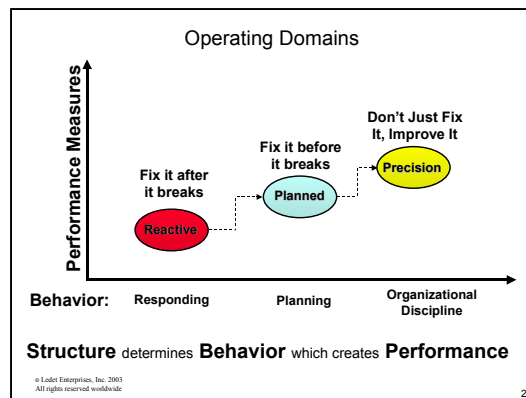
Operating Domains

Performance Measures

Don't Just Fix It, Improve It

Fix it before it breaks

Fix it after it breaks

Precision

Planned

Reactive

Behavior: Responding Planning Organizational Discipline

Structure determines Behavior which creates Performance

© Ledet Enterprises, Inc. 2003
All rights reserved worldwide

2